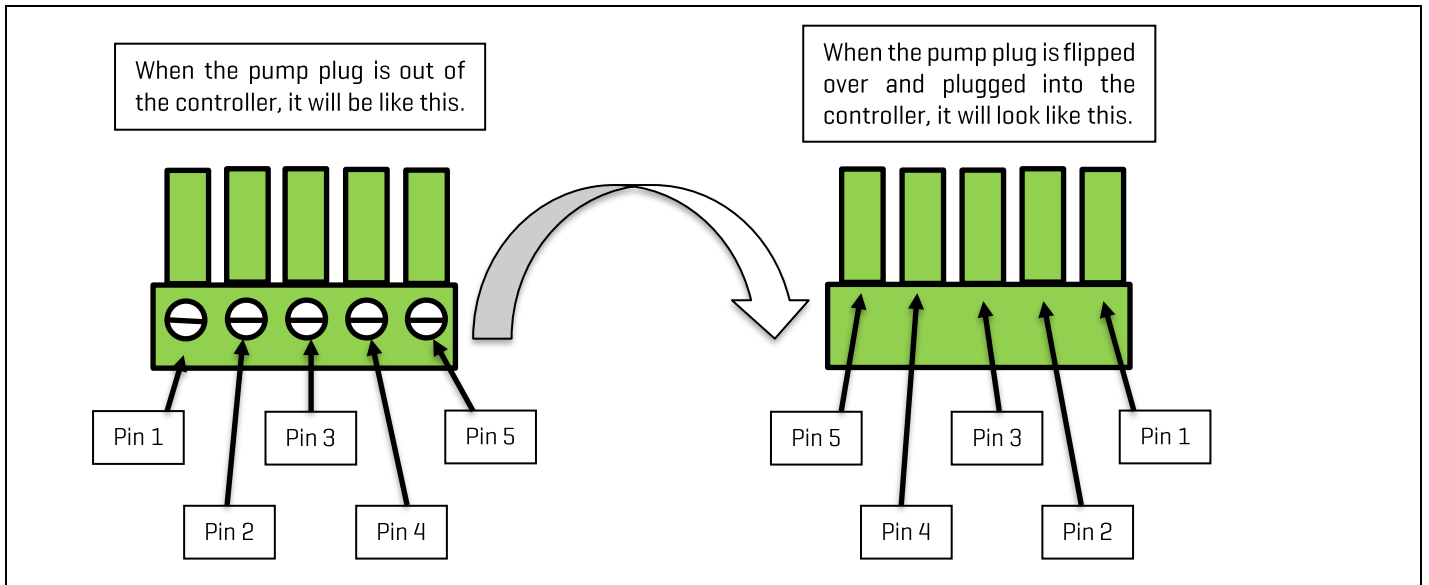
When the pump plug is out of the controller, it will be like this.

When the pump plug is flipped over and plugged into the controller, it will look like this.

Pin 1

Pin 3

Pin 5

Pin 2

Pin 4

Pin 5

Pin 3

Pin 1

Pin 4

Pin 2